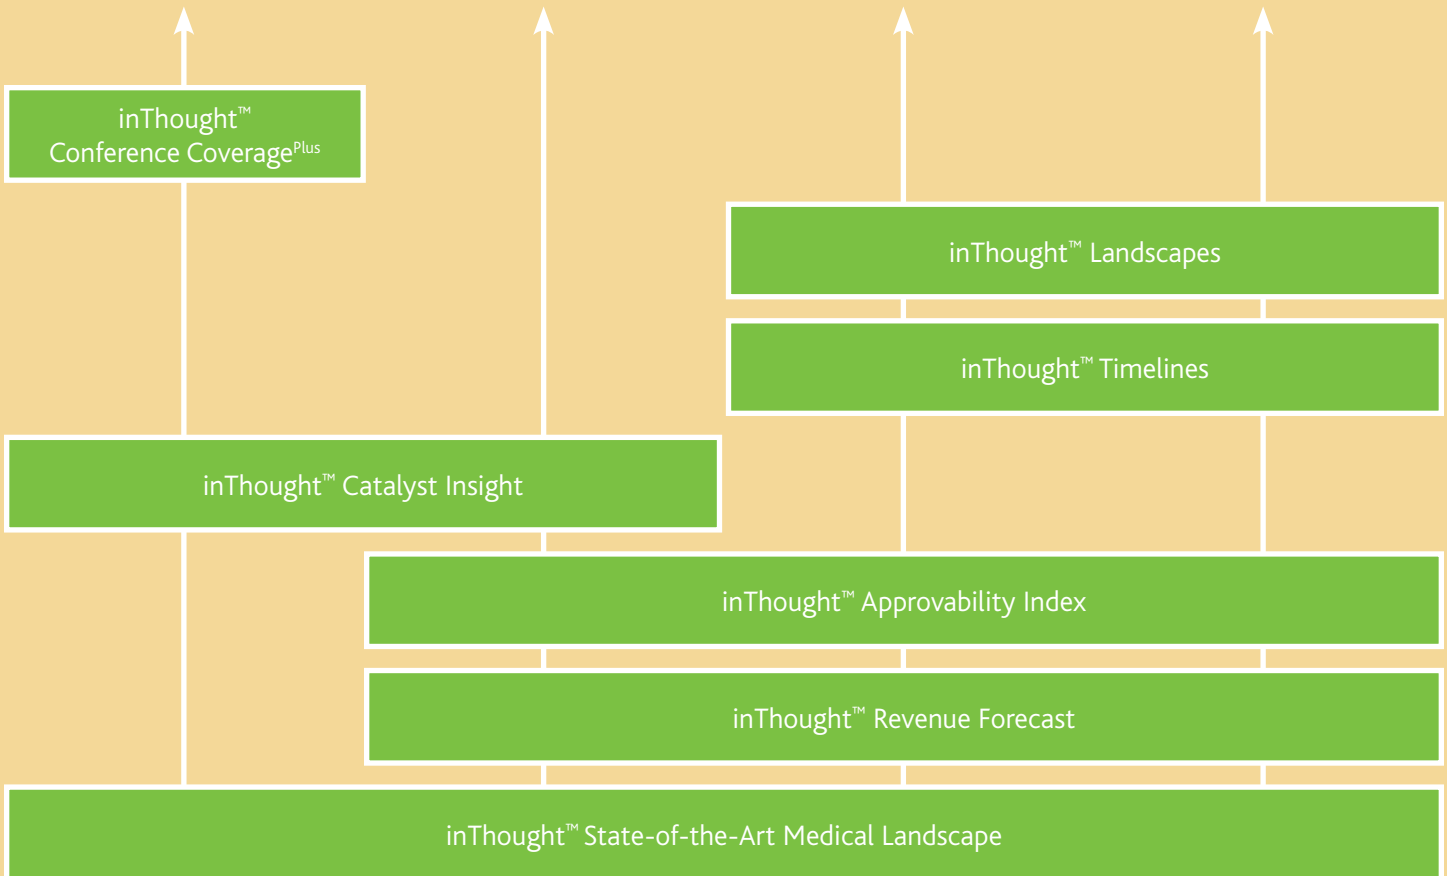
inThought™ Conference Coverage$^{Plus}$

inThought™ Landscapes

inThought™ Timelines

inThought™ Catalyst Insight

inThought™ Approvability Index

inThought™ Revenue Forecast

inThought™ State-of-the-Art Medical Landscape